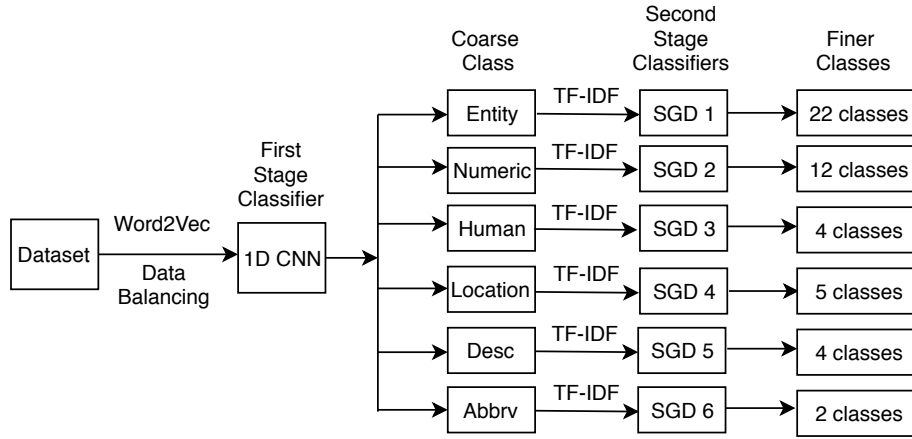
Dataset

Word2Vec

Data Balancing

First Stage Classifier

1D CNN

Coarse Class

Entity

Numeric

Human

Location

Desc

Abbrv

TF-IDF

TF-IDF

TF-IDF

TF-IDF

TF-IDF

TF-IDF

Second Stage Classifiers

SGD 1

SGD 2

SGD 3

SGD 4

SGD 5

SGD 6

Finer Classes

22 classes

12 classes

4 classes

5 classes

4 classes

2 classes